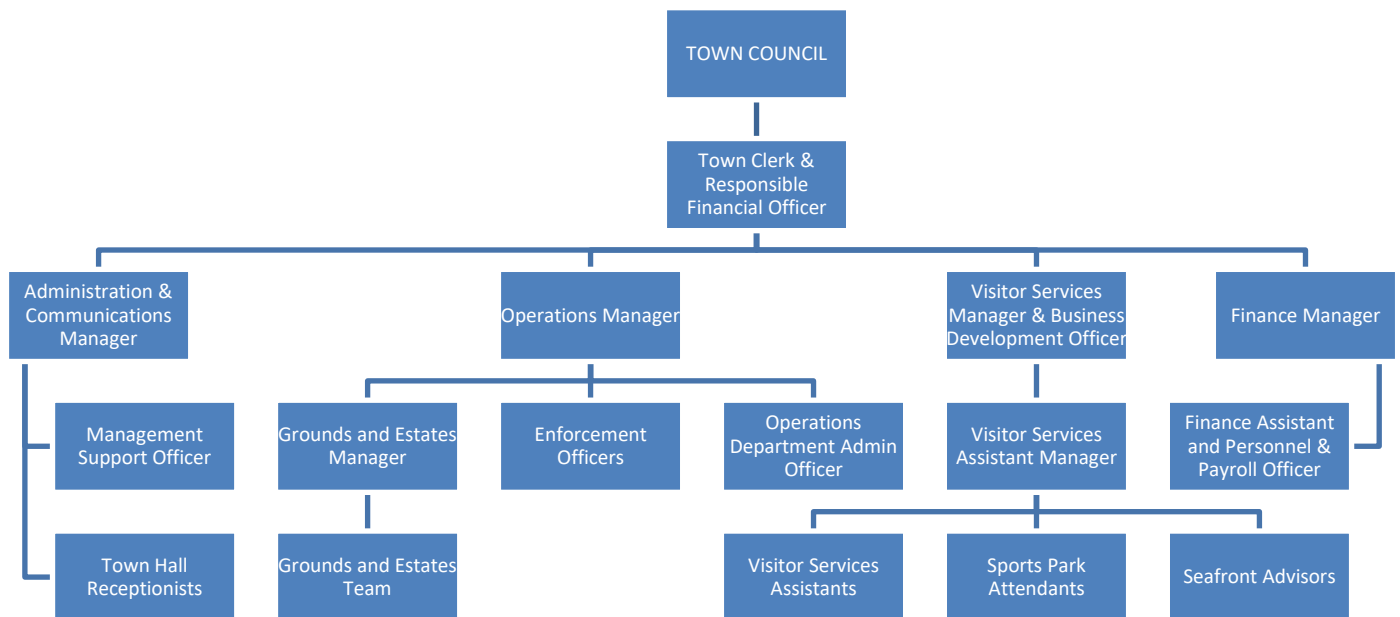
TOWN COUNCIL

Town Clerk & Responsible Financial Officer

Administration & Communications Manager

Operations Manager

Visitor Services Manager & Business Development Officer

Finance Manager

Management Support Officer

Grounds and Estates Manager

Enforcement Officers

Operations Department Admin Officer

Visitor Services Assistant Manager

Finance Assistant and Personnel & Payroll Officer

Town Hall Receptionists

Grounds and Estates Team

Visitor Services Assistants

Sports Park Attendants

Seafront Advisors